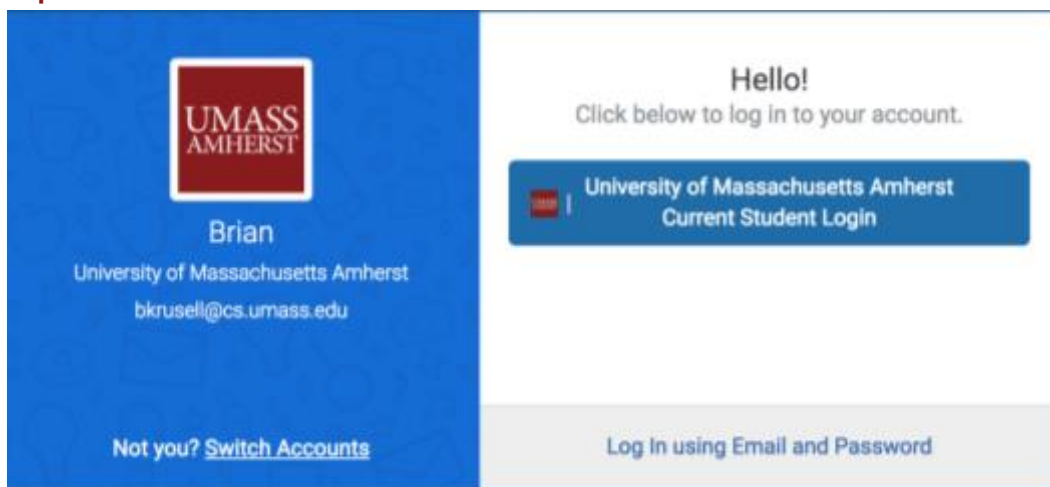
UMASS
AMHERST

Brian
University of Massachusetts Amherst
bkrusell@cs.umass.edu

Not you? Switch Accounts

Hello!
Click below to log in to your account.

University of Massachusetts Amherst Current Student Login

Log In using Email and Password